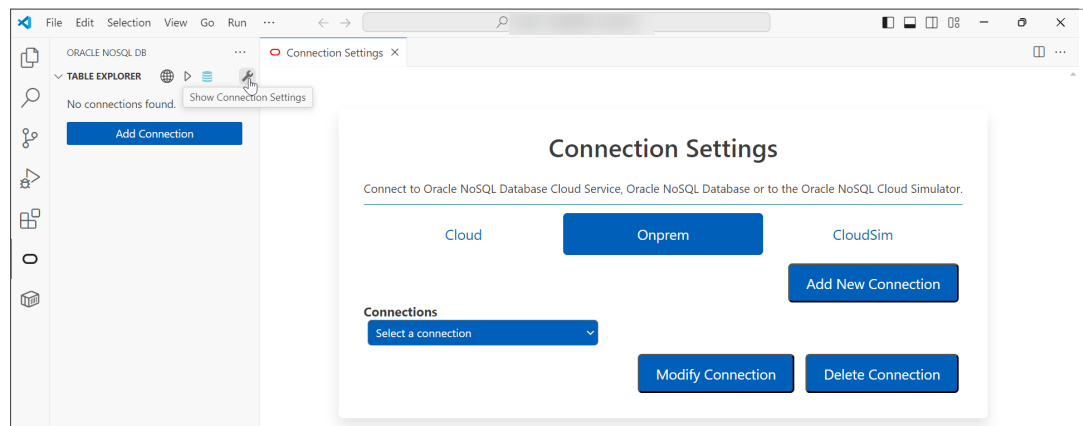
File Edit Selection View Go Run ···

ORACLE NOSQL DB ···
TABLE EXPLORER
Show Connection Settings
No connections found.
Add Connection

Connection Settings ×

Connection Settings

Connect to Oracle NoSQL Database Cloud Service, Oracle NoSQL Database or to the Oracle NoSQL Cloud Simulator.

Cloud
Onprem
CloudSim

Add New Connection

Connections
Select a connection

Modify Connection
Delete Connection